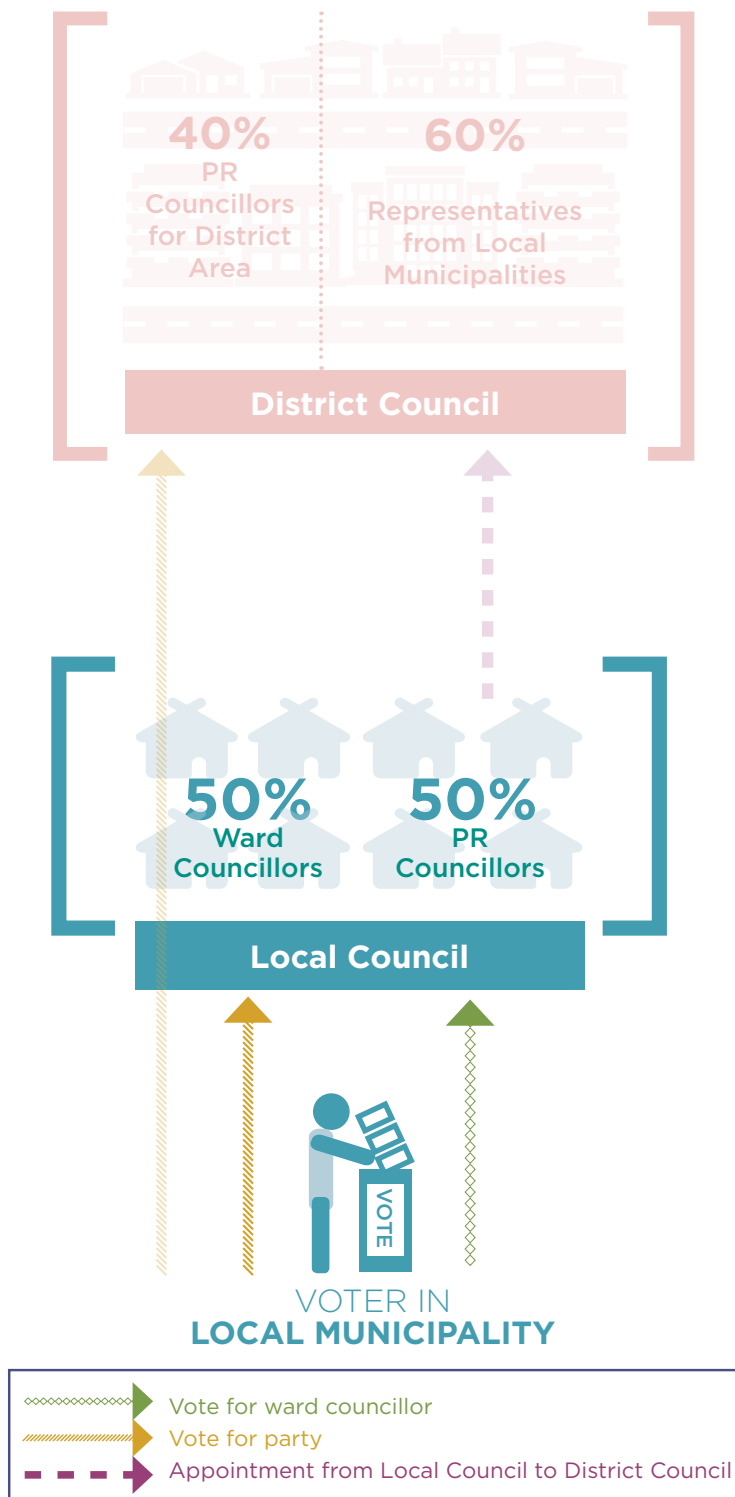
40%
PR Councillors for District Area

60%
Representatives from Local Municipalities

District Council

50%
Ward Councillors

50%
PR Councillors

Local Council

VOTE

VOTER IN
LOCAL MUNICIPALITY

Vote for ward councillor
Vote for party
Appointment from Local Council to District Council